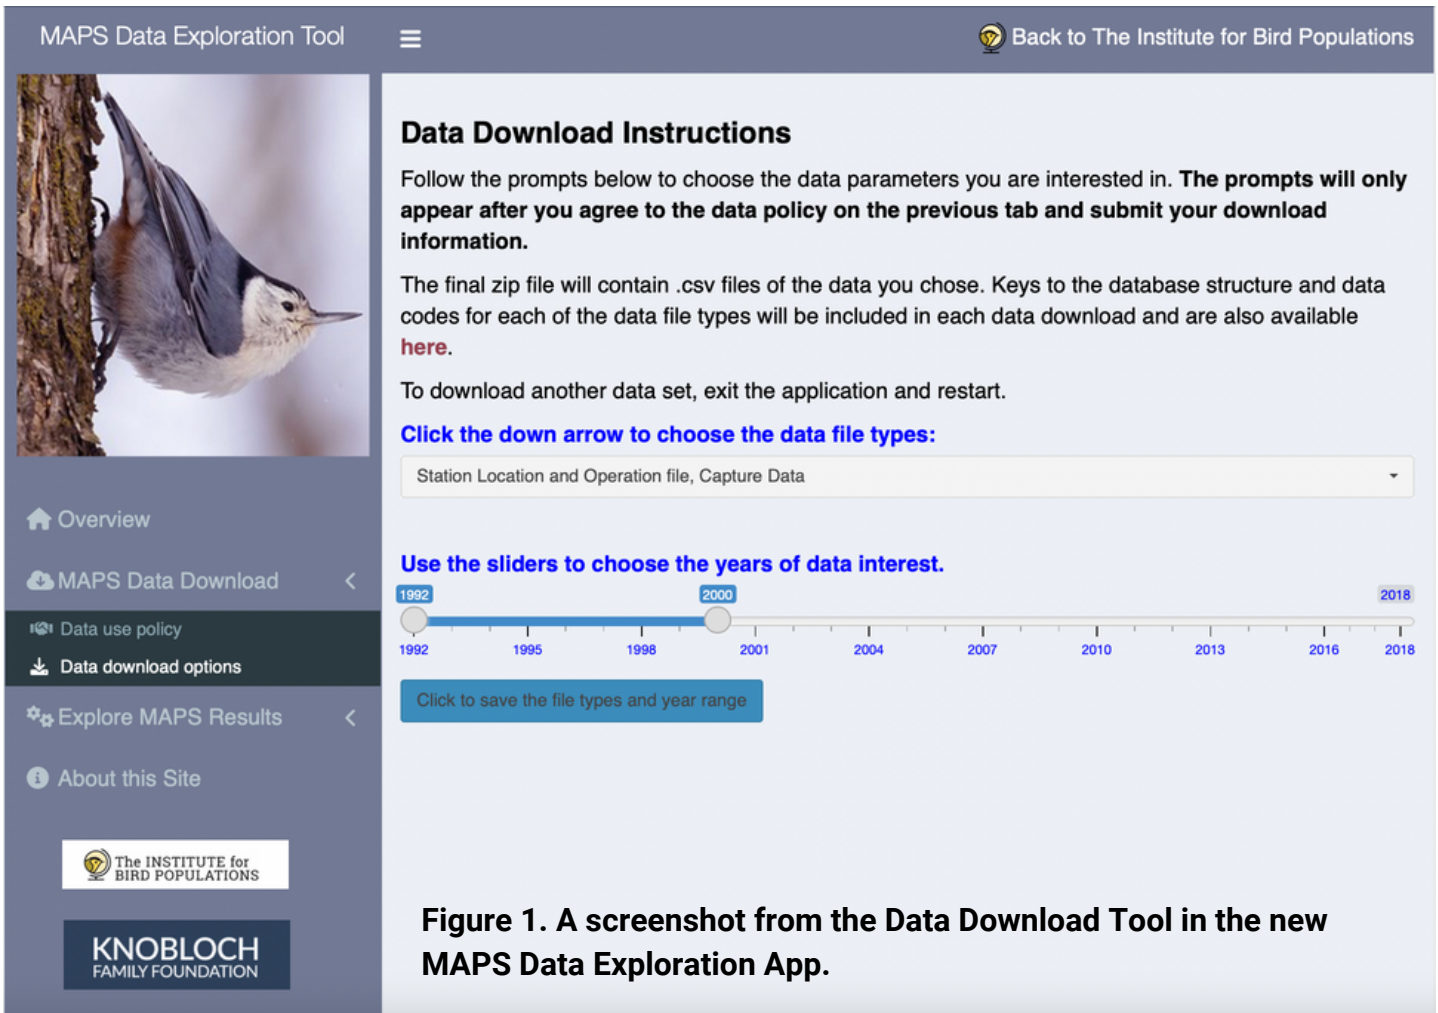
MAPS Data Exploration Tool

Back to The Institute for Bird Populations

Overview

MAPS Data Download

Data use policy

Data download options

Explore MAPS Results

About this Site

The INSTITUTE for BIRD POPULATIONS

KNOBLOCH FAMILY FOUNDATION

Data Download Instructions

Follow the prompts below to choose the data parameters you are interested in. **The prompts will only appear after you agree to the data policy on the previous tab and submit your download information.**

The final zip file will contain .csv files of the data you chose. Keys to the database structure and data codes for each of the data file types will be included in each data download and are also available here.

To download another data set, exit the application and restart.

Click the down arrow to choose the data file types:

Station Location and Operation file, Capture Data

Use the sliders to choose the years of data interest.

1992 2000 2018

1992 1995 1998 2001 2004 2007 2010 2013 2016 2018

Click to save the file types and year range

Figure 1. A screenshot from the Data Download Tool in the new MAPS Data Exploration App.